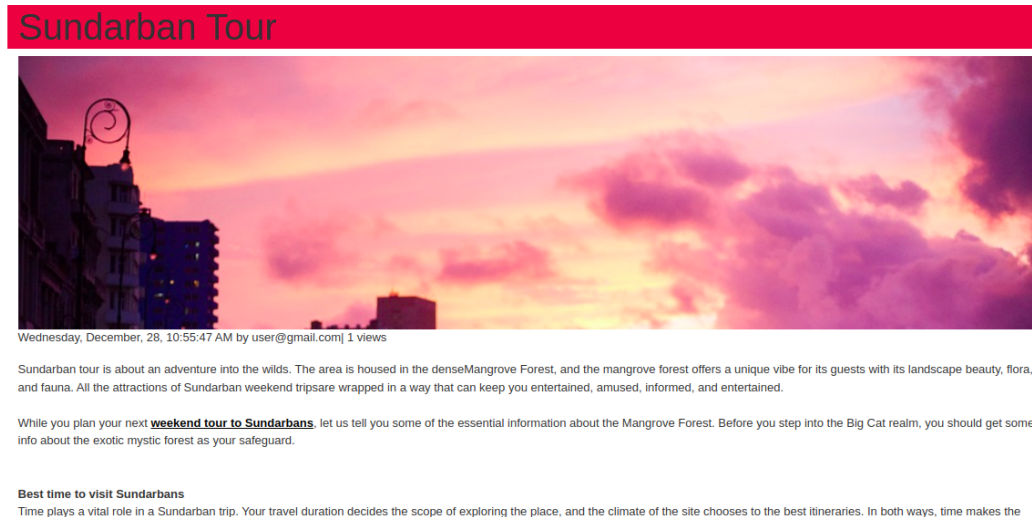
Sundarban Tour

Wednesday, December, 28, 10:55:47 AM by user@gmail.com| 1 views

Sundarban tour is about an adventure into the wilds. The area is housed in the denseMangrove Forest, and the mangrove forest offers a unique vibe for its guests with its landscape beauty, flora, and fauna. All the attractions of Sundarban weekend tripsare wrapped in a way that can keep you entertained, amused, informed, and entertained.

While you plan your next **weekend tour to Sundarbans**, let us tell you some of the essential information about the Mangrove Forest. Before you step into the Big Cat realm, you should get some info about the exotic mystic forest as your safeguard.

**Best time to visit Sundarbans**
Time plays a vital role in a Sundarban trip. Your travel duration decides the scope of exploring the place, and the climate of the site chooses to the best itineraries. In both ways, time makes the